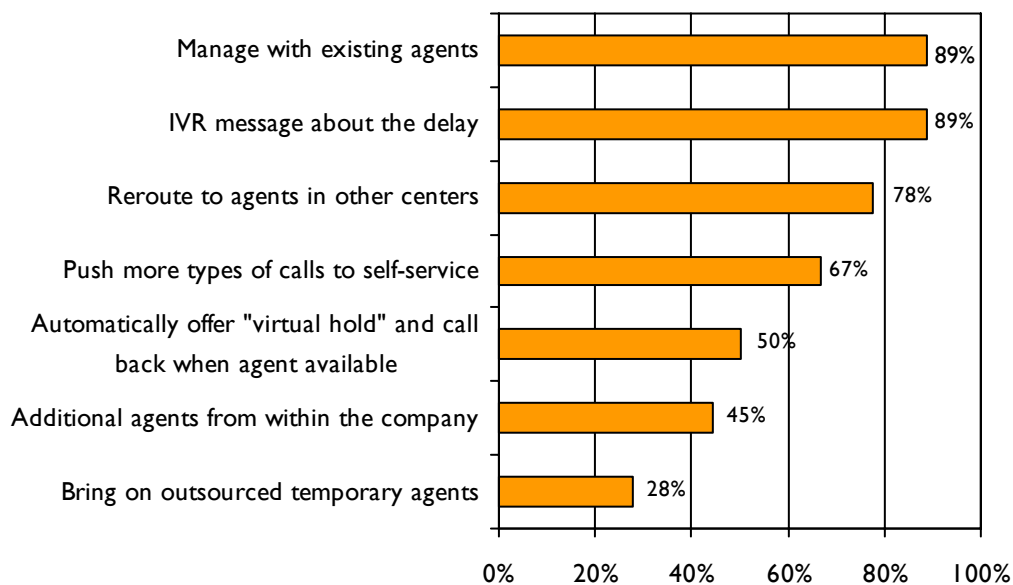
Manage with existing agents 89%

IVR message about the delay 89%

Reroute to agents in other centers 78%

Push more types of calls to self-service 67%

Automatically offer "virtual hold" and call back when agent available 50%

Additional agents from within the company 45%

Bring on outsourced temporary agents 28%

0% 20% 40% 60% 80% 100%